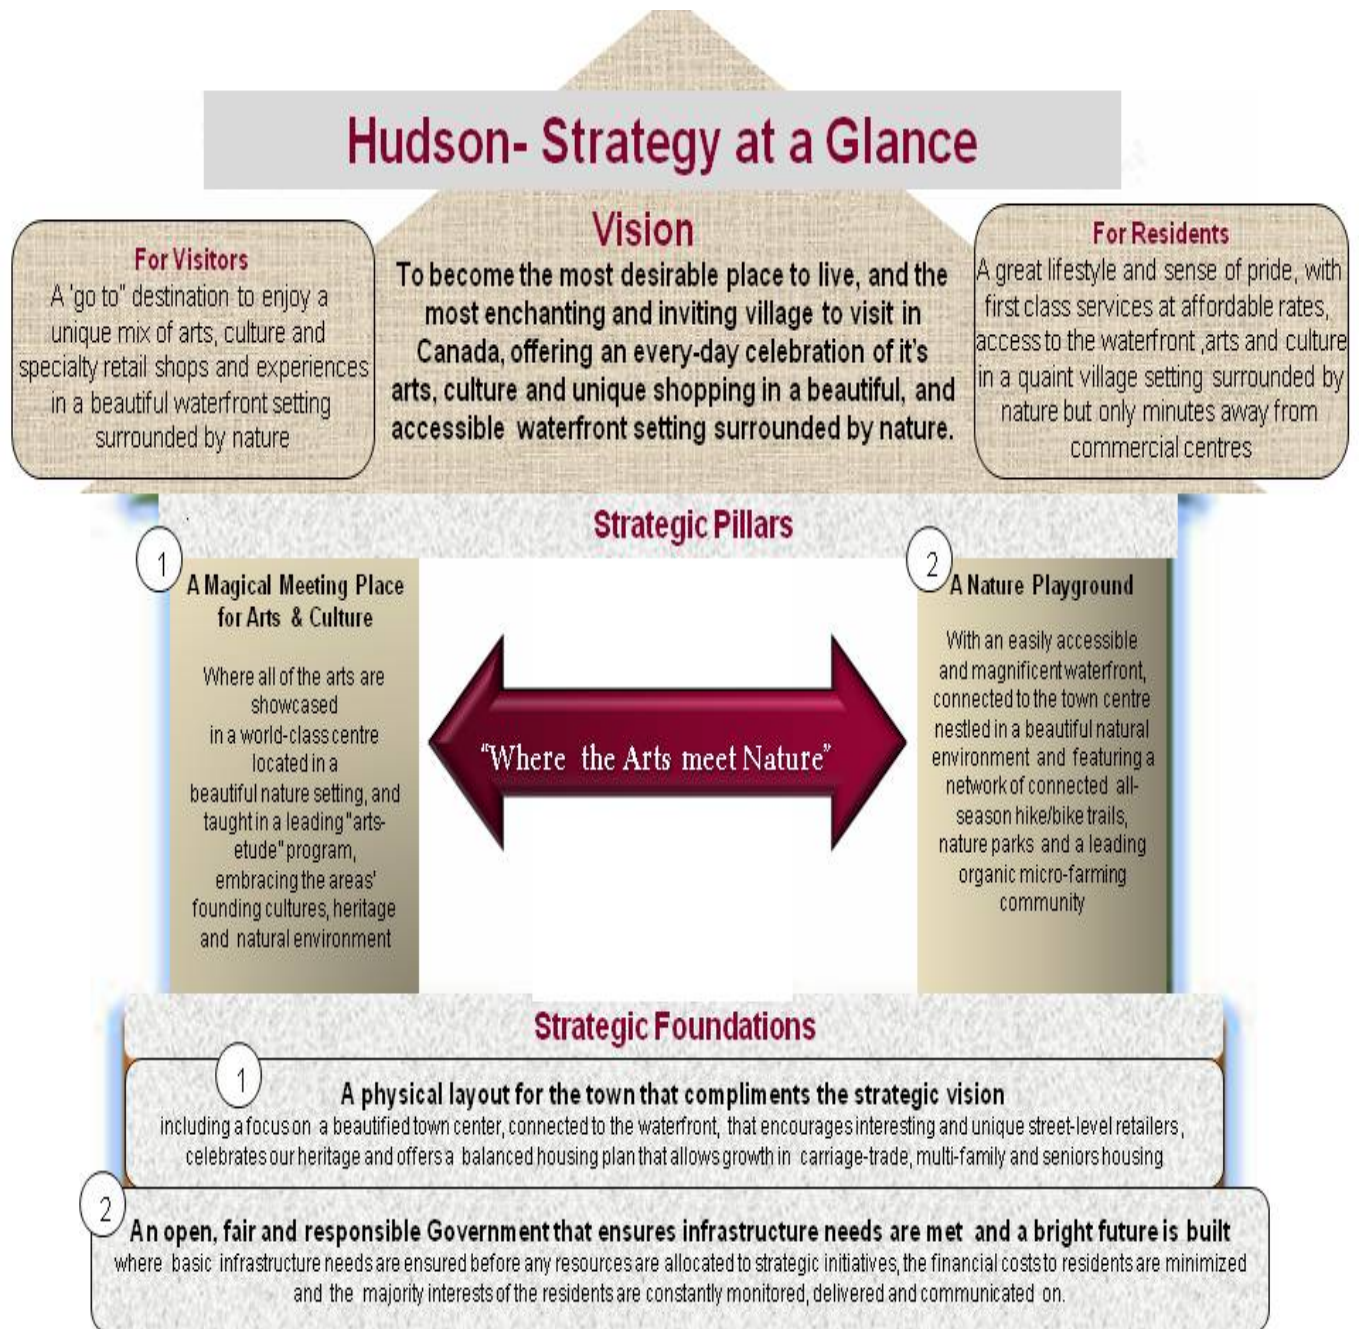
Hudson- Strategy at a Glance

For Visitors
A 'go to" destination to enjoy a unique mix of arts, culture and specialty retail shops and experiences in a beautiful waterfront setting surrounded by nature

Vision
To become the most desirable place to live, and the most enchanting and inviting village to visit in Canada, offering an every-day celebration of it's arts, culture and unique shopping in a beautiful, and accessible waterfront setting surrounded by nature.

For Residents
A great lifestyle and sense of pride, with first class services at affordable rates, access to the waterfront ,arts and culture in a quaint village setting surrounded by nature but only minutes away from commercial centres

Strategic Pillars

1
A Magical Meeting Place for Arts & Culture

Where all of the arts are showcased in a world-class centre located in a beautiful nature setting, and taught in a leading "arts-etude" program, embracing the areas' founding cultures, heritage and natural environment

"Where the Arts meet Nature"

2
A Nature Playground

With an easily accessible and magnificent waterfront, connected to the town centre nestled in a beautiful natural environment and featuring a network of connected all-season hike/bike trails, nature parks and a leading organic micro-farming community

Strategic Foundations

1
A physical layout for the town that compliments the strategic vision
including a focus on a beautified town center, connected to the waterfront, that encourages interesting and unique street-level retailers, celebrates our heritage and offers a balanced housing plan that allows growth in carriage-trade, multi-family and seniors housing

2
An open, fair and responsible Government that ensures infrastructure needs are met and a bright future is built
where basic infrastructure needs are ensured before any resources are allocated to strategic initiatives, the financial costs to residents are minimized and the majority interests of the residents are constantly monitored, delivered and communicated on.